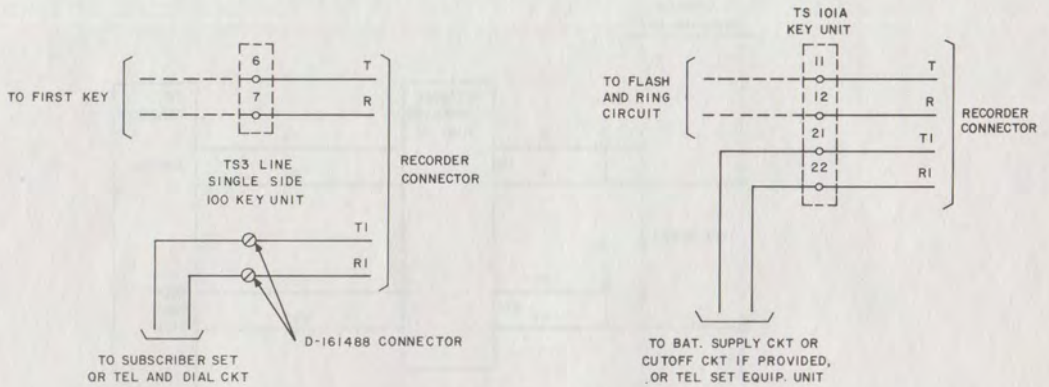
TO FIRST KEY

6

7

T

R

TS3 LINE SINGLE SIDE 100 KEY UNIT

RECORDER CONNECTOR

T1

R1

D-161488 CONNECTOR

TO SUBSCRIBER SET OR TEL AND DIAL CKT

TS 101A KEY UNIT

TO FLASH AND RING CIRCUIT

11

12

21

22

T

R

T1

R1

RECORDER CONNECTOR

TO BAT. SUPPLY CKT OR CUTOFF CKT IF PROVIDED, OR TEL SET EQUIP. UNIT